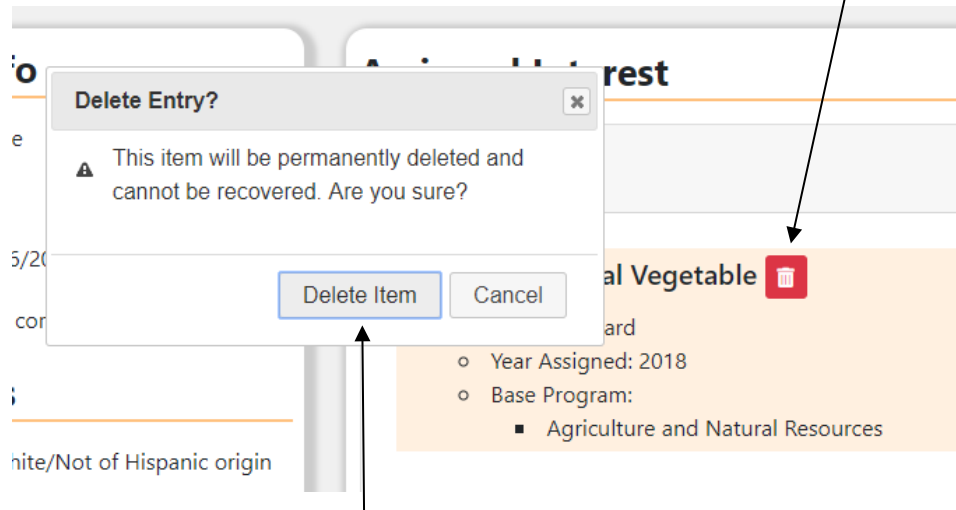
fo

e

5/20

cor

hite/Not of Hispanic origin

rest

Delete Entry?

This item will be permanently deleted and cannot be recovered. Are you sure?

Delete Item

Cancel

al Vegetable

ard

- Year Assigned: 2018
- Base Program:
  - Agriculture and Natural Resources